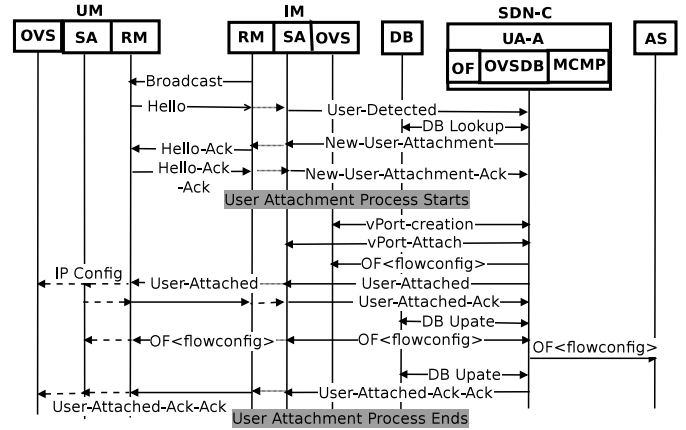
UM

OVS SA RM

IM

RM SA OVS

DB

SDN-C

UA-A

OF OVSDB MCMP

AS

Broadcast

Hello

User-Detected

DB Lookup

Hello-Ack

New-User-Attachment

Hello-Ack -Ack

New-User-Attachment-Ack

User Attachment Process Starts

vPort-creation

vPort-Attach

OF<flowconfig>

IP Config

User-Attached

User-Attached

User-Attached-Ack

DB Upate

OF<flowconfig>

OF<flowconfig>

OF<flowconfig>

DB Upate

User-Attached-Ack-Ack

User-Attached-Ack-Ack

User Attachment Process Ends